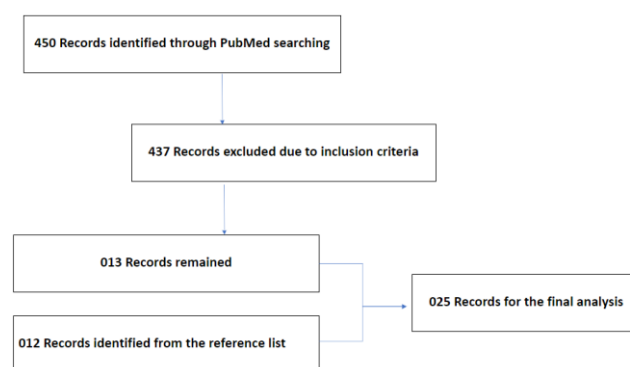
450 Records identified through PubMed searching

437 Records excluded due to inclusion criteria

013 Records remained

012 Records identified from the reference list

025 Records for the final analysis